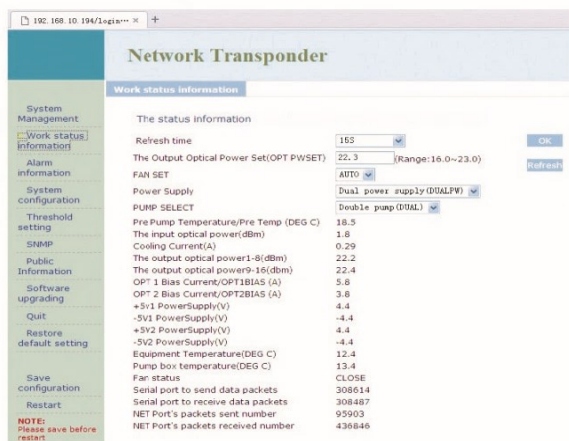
192.168.10.194/login·· × +

Network Transponder

Work status information

System Management
Work status information
Alarm information
System configuration
Threshold setting
SNMP
Public Information
Software upgrading
Quit
Restore default setting
Save configuration
Restart
NOTE: Please save before restart

The status information

| | | |
|---|---|---|
| Refresh time | 15S | OK |
| The Output Optical Power Set(OPT PWSET) | 22.3 (Range:16.0~23.0) | Refresh |
| FAN SET | AUTO | |
| Power Supply | Dual power supply(DUALPW) | |
| PUMP SELECT | Double pump(DUAL) | |
| Pre Pump Temperature/Pre Temp (DEG C) | 18.5 | |
| The input optical power(dBm) | 1.8 | |
| Cooling Current(A) | 0.29 | |
| The output optical power1-8(dBm) | 22.2 | |
| The output optical power9-16(dbm) | 22.4 | |
| OPT 1 Bias Current/OPT1BIAS (A) | 5.8 | |
| OPT 2 Bias Current/OPT2BIAS (A) | 3.8 | |
| +5V1 PowerSupply(V) | 4.4 | |
| -5V1 PowerSupply(V) | -4.4 | |
| +5V2 PowerSupply(V) | 4.4 | |
| -5V2 PowerSupply(V) | -4.4 | |
| Equipment Temperature(DEG C) | 12.4 | |
| Pump box temperature(DEG C) | 13.4 | |
| Fan status | CLOSE | |
| Serial port to send data packets | 308614 | |
| Serial port to receive data packets | 308487 | |
| NET Port's packets sent number | 95903 | |
| NET Port's packets received number | 436846 | |